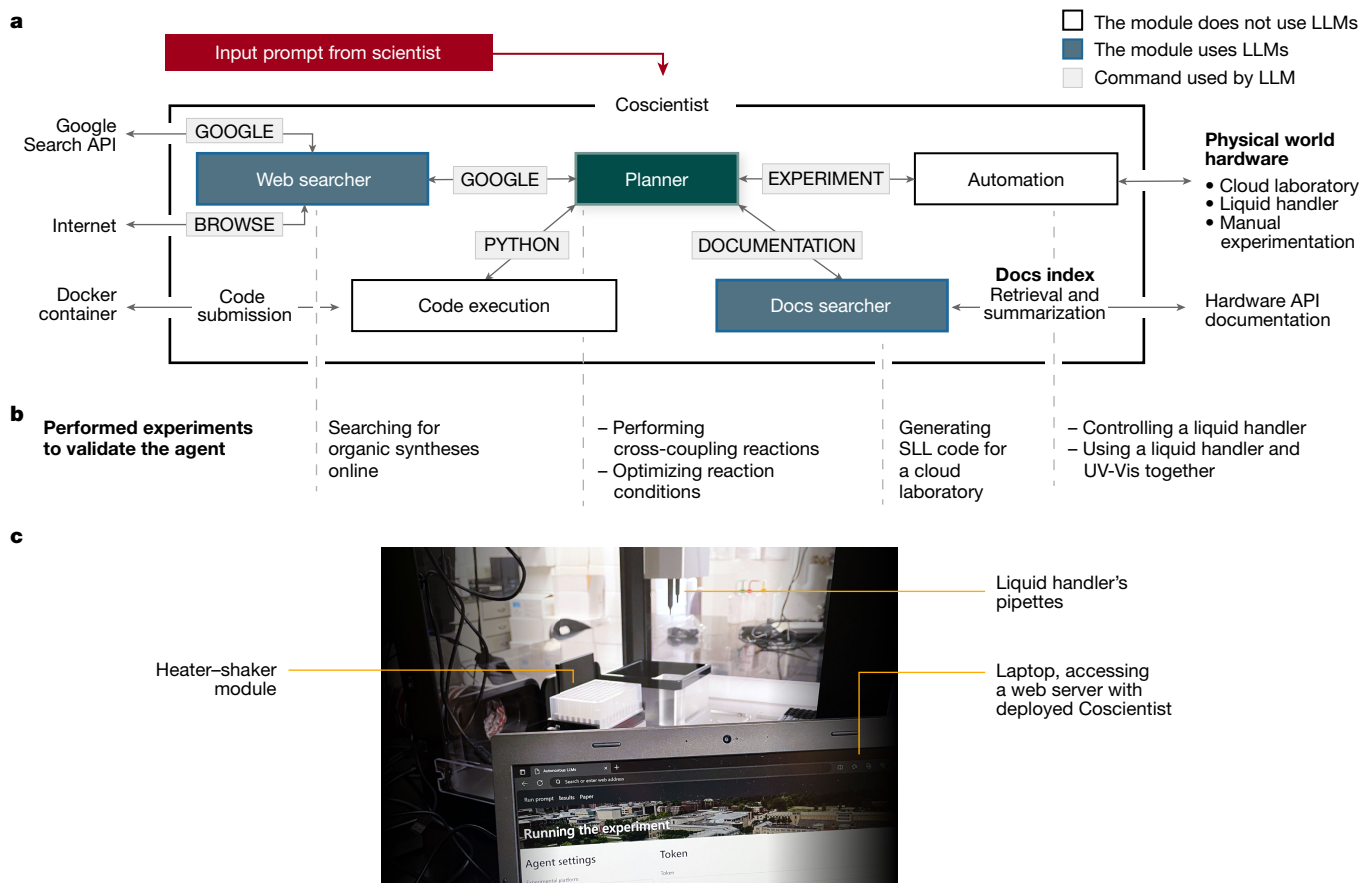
a

Input prompt from scientist

The module does not use LLMs
The module uses LLMs
Command used by LLM

Coscientist

Google Search API
GOOGLE
Web searcher
Internet
BROWSE
GOOGLE
Planner
EXPERIMENT
Automation
Physical world hardware
• Cloud laboratory
• Liquid handler
• Manual experimentation
PYTHON
DOCUMENTATION
Docker container
Code submission
Code execution
Docs searcher
Docs index
Retrieval and summarization
Hardware API documentation

b

Performed experiments to validate the agent

Searching for organic syntheses online

– Performing cross-coupling reactions
– Optimizing reaction conditions

Generating SLL code for a cloud laboratory

– Controlling a liquid handler
– Using a liquid handler and UV-Vis together

c

Liquid handler's pipettes

Heater–shaker module

Laptop, accessing a web server with deployed Coscientist

Autonomous LLMs
Search or enter web address
Run prompt Results Paper
Running the experiment
Agent settings
Token
Token
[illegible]